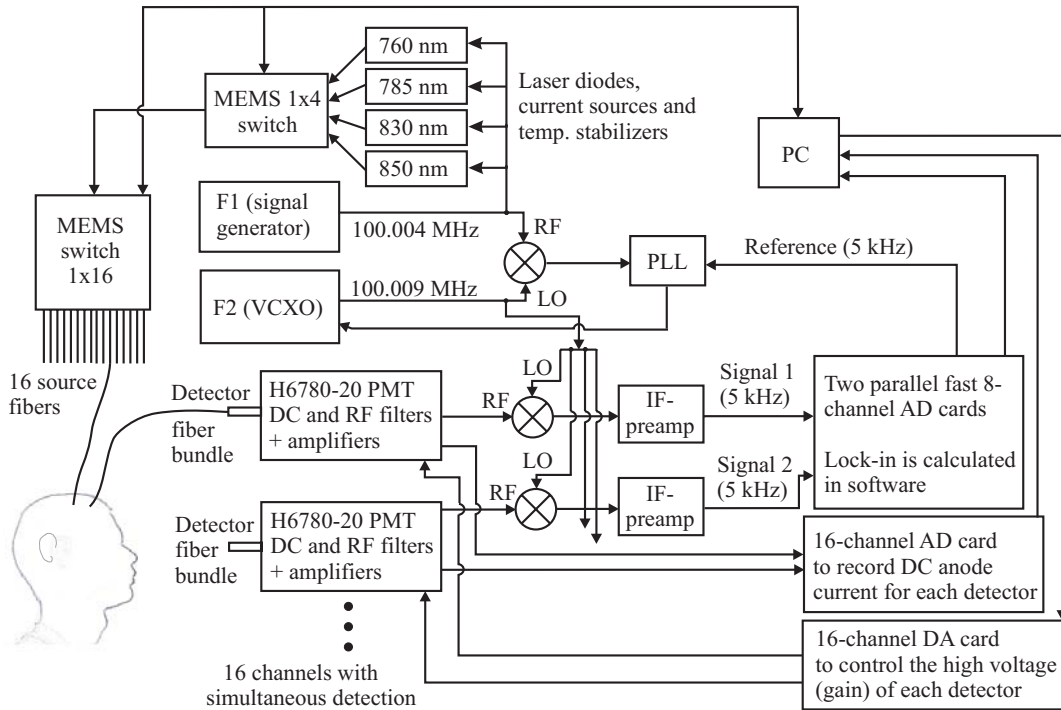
760 nm
785 nm
830 nm
850 nm

MEMS 1x4 switch

Laser diodes, current sources and temp. stabilizers

PC

MEMS switch 1x16

F1 (signal generator)

100.004 MHz

RF

PLL

Reference (5 kHz)

F2 (VCXO)

100.009 MHz

LO

16 source fibers

Detector fiber bundle

H6780-20 PMT DC and RF filters + amplifiers

LO

RF

IF-preamp

Signal 1 (5 kHz)

Two parallel fast 8-channel AD cards

Lock-in is calculated in software

LO

RF

IF-preamp

Signal 2 (5 kHz)

Detector fiber bundle

H6780-20 PMT DC and RF filters + amplifiers

16-channel AD card to record DC anode current for each detector

16-channel DA card to control the high voltage (gain) of each detector

16 channels with simultaneous detection